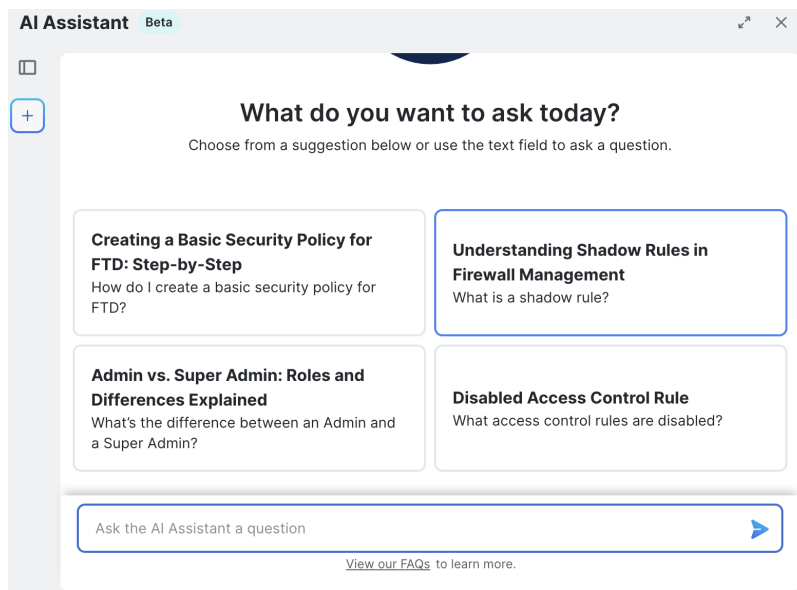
AI Assistant Beta

What do you want to ask today?

Choose from a suggestion below or use the text field to ask a question.

Creating a Basic Security Policy for FTD: Step-by-Step
How do I create a basic security policy for FTD?

Understanding Shadow Rules in Firewall Management
What is a shadow rule?

Admin vs. Super Admin: Roles and Differences Explained
What's the difference between an Admin and a Super Admin?

Disabled Access Control Rule
What access control rules are disabled?

Ask the AI Assistant a question

View our FAQs to learn more.